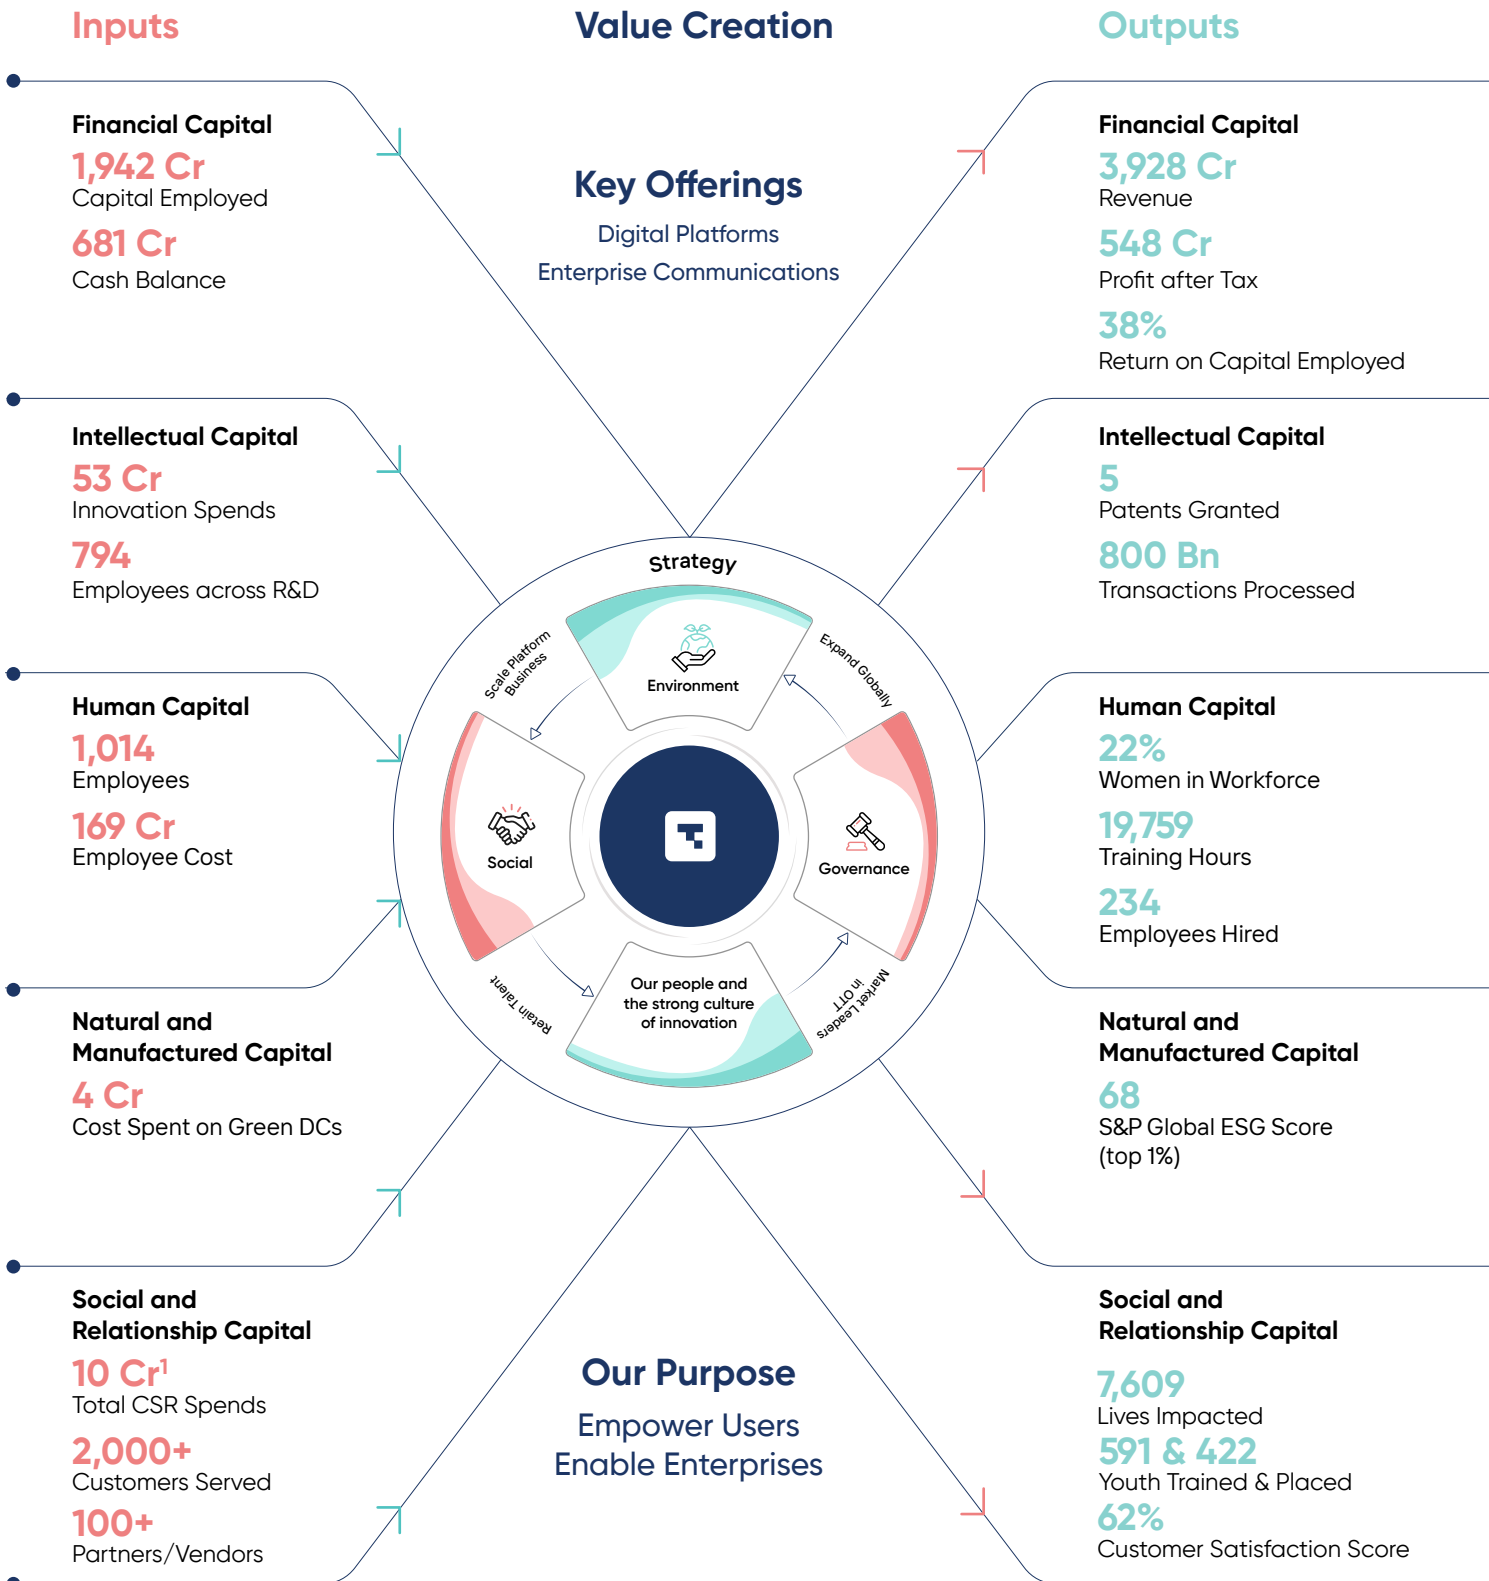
Inputs

Value Creation

Outputs

Financial Capital
1,942 Cr
Capital Employed
681 Cr
Cash Balance

Intellectual Capital
53 Cr
Innovation Spends
794
Employees across R&D

Human Capital
1,014
Employees
169 Cr
Employee Cost

Natural and Manufactured Capital
4 Cr
Cost Spent on Green DCs

Social and Relationship Capital
10 Cr$^1$
Total CSR Spends
2,000+
Customers Served
100+
Partners/Vendors

Key Offerings
Digital Platforms
Enterprise Communications

Strategy
Scale Platform Business
Expand Globally
Market Leaders in OTT
Retain Talent
Environment
Social
Governance
Our people and the strong culture of innovation

Our Purpose
Empower Users
Enable Enterprises

Financial Capital
3,928 Cr
Revenue
548 Cr
Profit after Tax
38%
Return on Capital Employed

Intellectual Capital
5
Patents Granted
800 Bn
Transactions Processed

Human Capital
22%
Women in Workforce
19,759
Training Hours
234
Employees Hired

Natural and Manufactured Capital
68
S&P Global ESG Score (top 1%)

Social and Relationship Capital
7,609
Lives Impacted
591 & 422
Youth Trained & Placed
62%
Customer Satisfaction Score